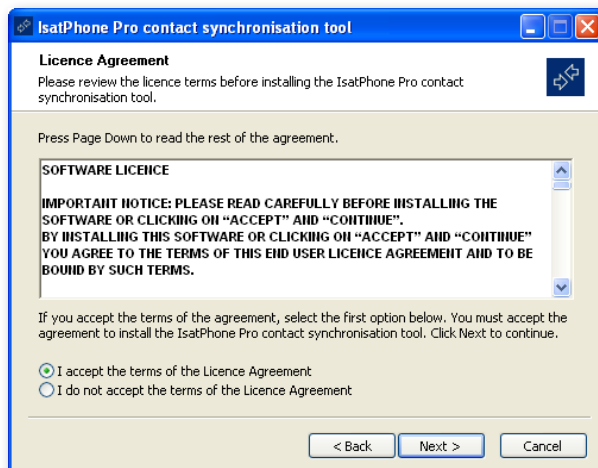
IsatPhone Pro contact synchronisation tool

Licence Agreement
Please review the licence terms before installing the IsatPhone Pro contact synchronisation tool.

Press Page Down to read the rest of the agreement.

SOFTWARE LICENCE

IMPORTANT NOTICE: PLEASE READ CAREFULLY BEFORE INSTALLING THE SOFTWARE OR CLICKING ON “ACCEPT” AND “CONTINUE”.
BY INSTALLING THIS SOFTWARE OR CLICKING ON “ACCEPT” AND “CONTINUE” YOU AGREE TO THE TERMS OF THIS END USER LICENCE AGREEMENT AND TO BE BOUND BY SUCH TERMS.

If you accept the terms of the agreement, select the first option below. You must accept the agreement to install the IsatPhone Pro contact synchronisation tool. Click Next to continue.

I accept the terms of the Licence Agreement
I do not accept the terms of the Licence Agreement

< Back Next > Cancel